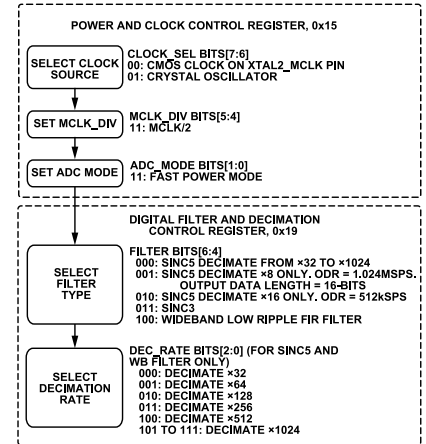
POWER AND CLOCK CONTROL REGISTER, 0x15

SELECT CLOCK SOURCE

CLOCK_SEL BITS[7:6]
00: CMOS CLOCK ON XTAL2_MCLK PIN
01: CRYSTAL OSCILLATOR

SET MCLK_DIV

MCLK_DIV BITS[5:4]
11: MCLK/2

SET ADC MODE

ADC_MODE BITS[1:0]
11: FAST POWER MODE

DIGITAL FILTER AND DECIMATION CONTROL REGISTER, 0x19

SELECT FILTER TYPE

FILTER BITS[6:4]
000: SINC5 DECIMATE FROM ×32 TO ×1024
001: SINC5 DECIMATE ×8 ONLY. ODR = 1.024MSPS.
OUTPUT DATA LENGTH = 16-BITS
010: SINC5 DECIMATE ×16 ONLY. ODR = 512kSPS
011: SINC3
100: WIDEBAND LOW RIPPLE FIR FILTER

SELECT DECIMATION RATE

DEC_RATE BITS[2:0] (FOR SINC5 AND WB FILTER ONLY)
000: DECIMATE ×32
001: DECIMATE ×64
010: DECIMATE ×128
011: DECIMATE ×256
100: DECIMATE ×512
101 TO 111: DECIMATE ×1024